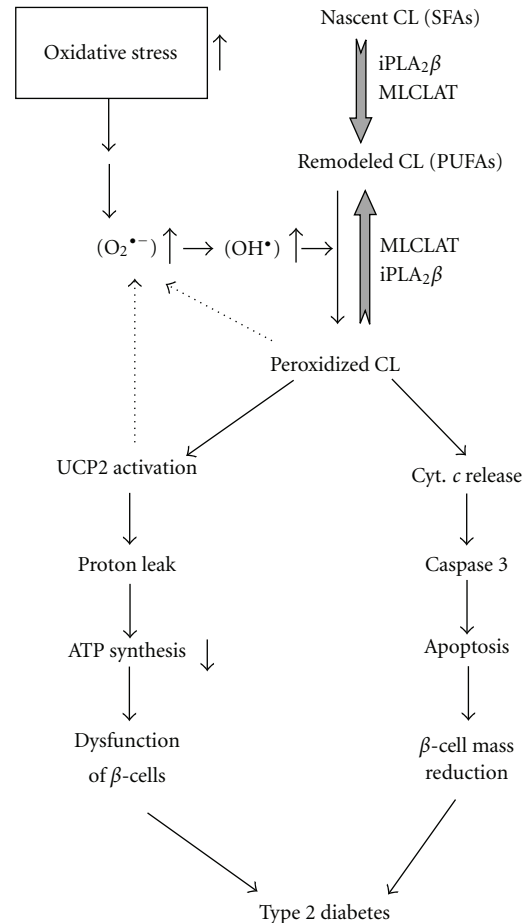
Oxidative stress ↑

Nascent CL (SFAs)

iPLA$_2\beta$
MLCLAT

Remodeled CL (PUFAs)

($O_2^{\bullet -}$) ↑ → ($OH^{\bullet}$) ↑ →

MLCLAT
iPLA$_2\beta$

Peroxidized CL

UCP2 activation

Cyt. $c$ release

Proton leak

Caspase 3

ATP synthesis ↓

Apoptosis

Dysfunction of $\beta$-cells

$\beta$-cell mass reduction

Type 2 diabetes